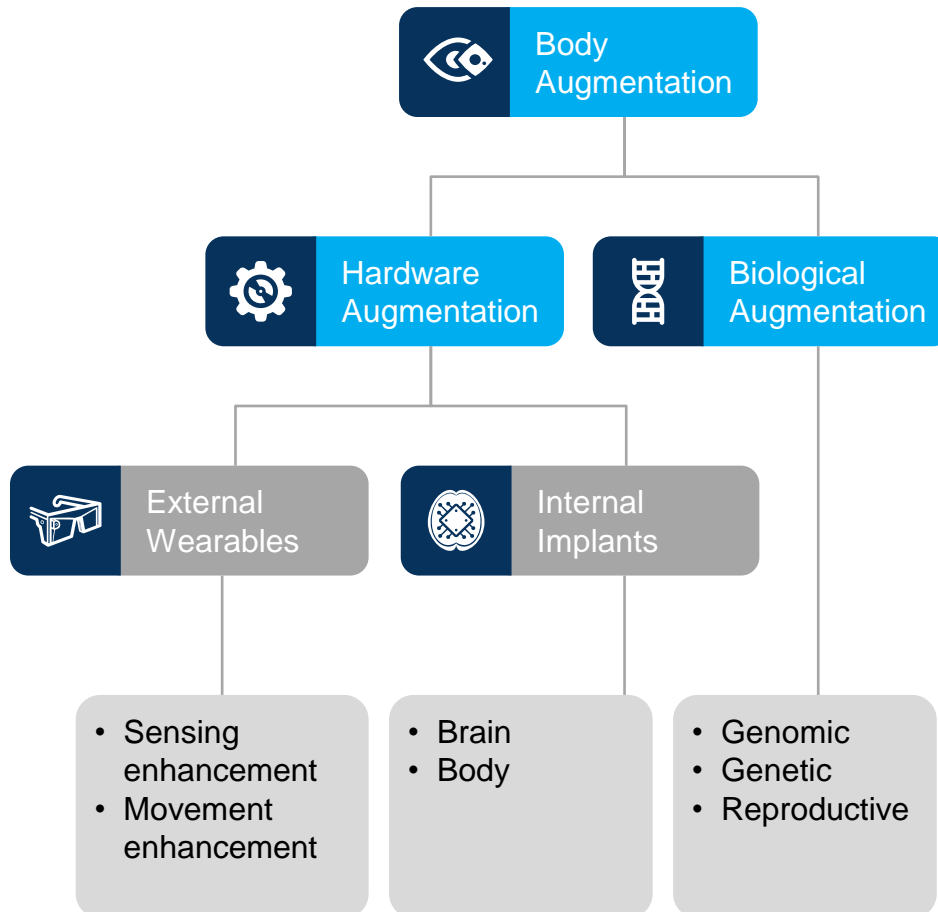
Body Augmentation

Hardware Augmentation

Biological Augmentation

External Wearables

Internal Implants

• Sensing enhancement
• Movement enhancement

• Brain
• Body

• Genomic
• Genetic
• Reproductive